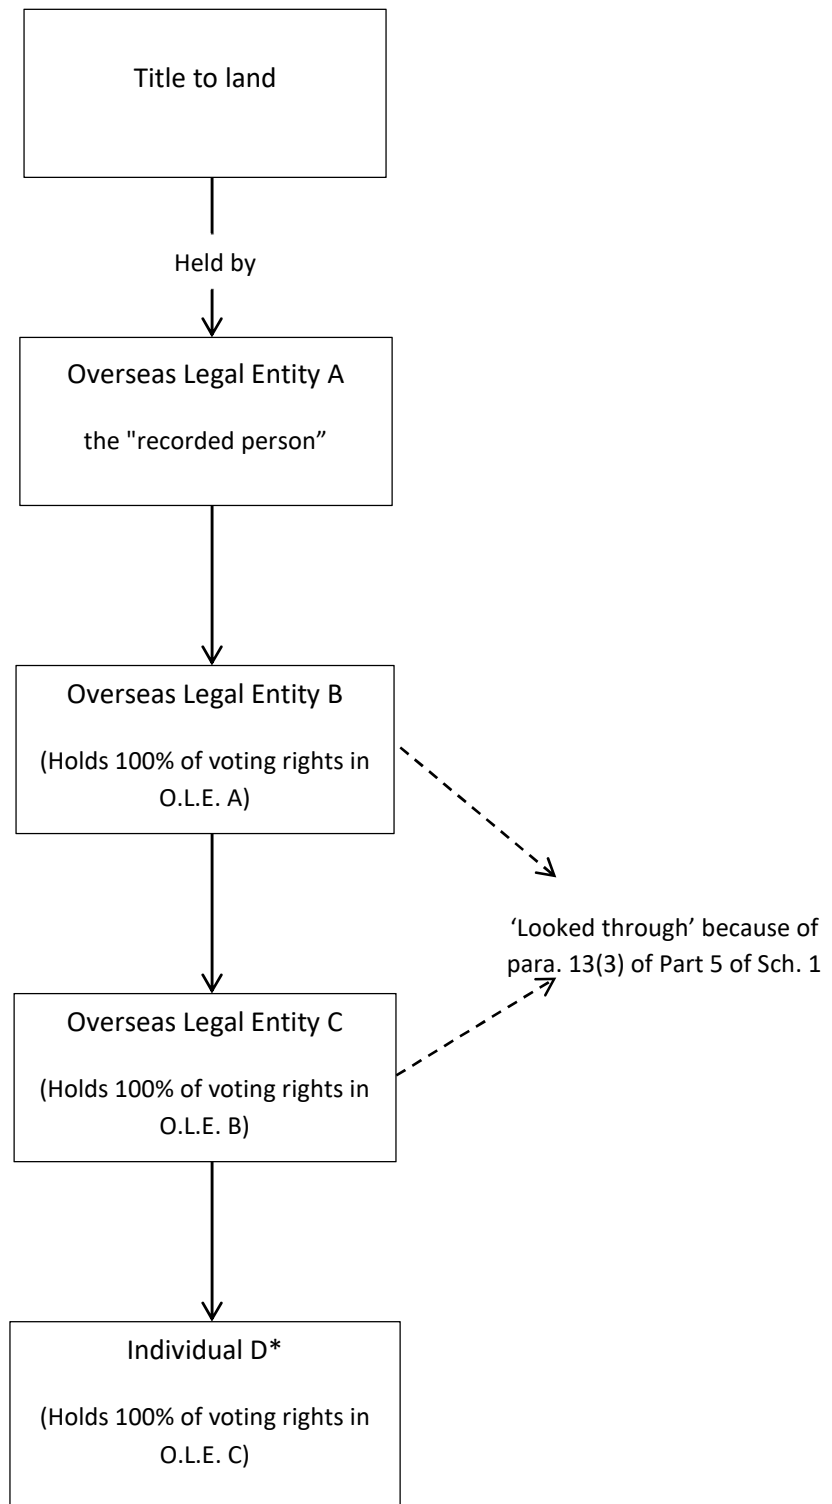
Title to land

Held by

Overseas Legal Entity A

the "recorded person”

Overseas Legal Entity B

(Holds 100% of voting rights in O.L.E. A)

‘Looked through’ because of para. 13(3) of Part 5 of Sch. 1

Overseas Legal Entity C

(Holds 100% of voting rights in O.L.E. B)

Individual D*

(Holds 100% of voting rights in O.L.E. C)